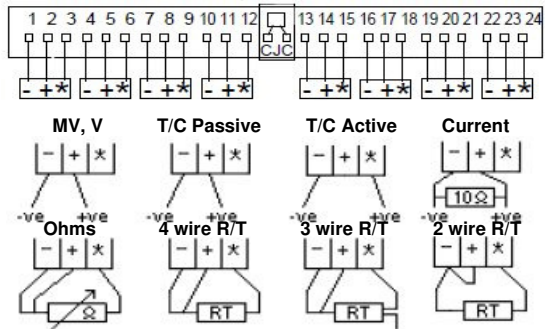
1 2 3 4 5 6 7 8 9 10 11 12 CJC 13 14 15 16 17 18 19 20 21 22 23 24

- + * - + * - + * - + * - + * - + * - + * - + *

MV, V
- + *
-ve +ve

T/C Passive
- + *
-ve +ve

T/C Active
- + *
-ve +ve

Current
- + *
10Ω
-ve +ve

Ohms
- + *
Ω

4 wire R/T
- + *
RT

3 wire R/T
- + *
RT

2 wire R/T
- + *
RT